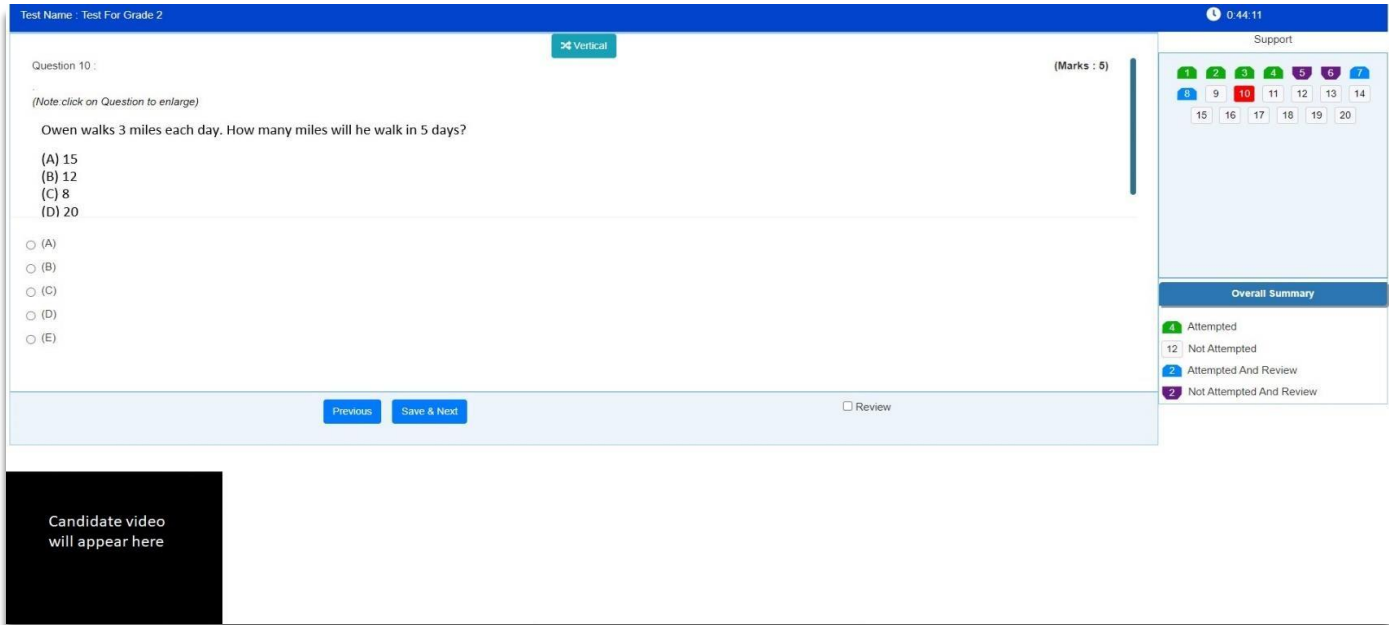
Test Name : Test For Grade 2

0:44:11

Vertical

Support

Question 10 :

(Marks : 5)

(Note:click on Question to enlarge)

Owen walks 3 miles each day. How many miles will he walk in 5 days?

(A) 15
(B) 12
(C) 8
(D) 20

(A)
(B)
(C)
(D)
(E)

1 2 3 4 5 6 7
8 9 10 11 12 13 14
15 16 17 18 19 20

Overall Summary

4 Attempted
12 Not Attempted
2 Attempted And Review
2 Not Attempted And Review

Previous

Save & Next

Review

Candidate video will appear here